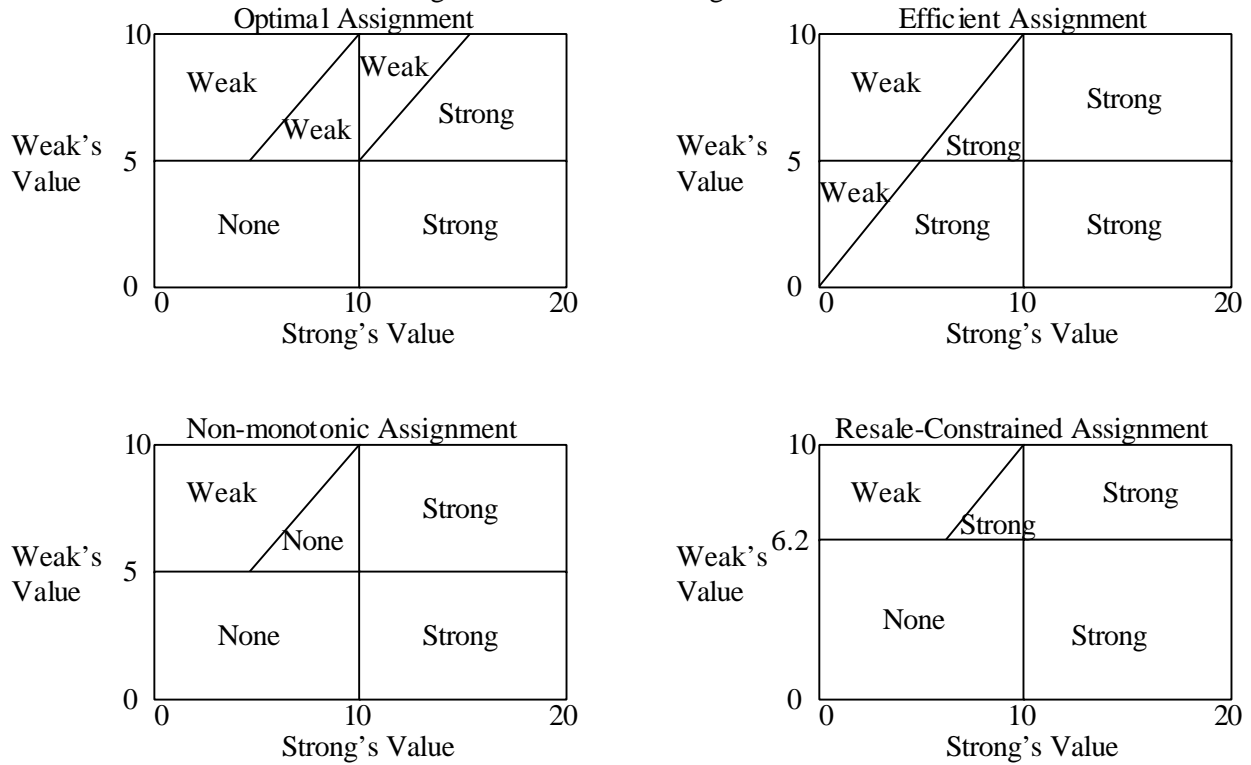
Optimal Assignment

10
Weak
Weak
Weak
Strong
Weak's Value
5
None
Strong
0
0
10
20
Strong's Value

Efficient Assignment

10
Weak
Strong
Weak's Value
5
Strong
Weak
Strong
Strong
0
0
10
20
Strong's Value

Non-monotonic Assignment

10
Weak
Strong
None
Weak's Value
5
None
Strong
0
0
10
20
Strong's Value

Resale-Constrained Assignment

10
Weak
Strong
Strong
Weak's Value
6.2
None
Strong
0
0
10
20
Strong's Value